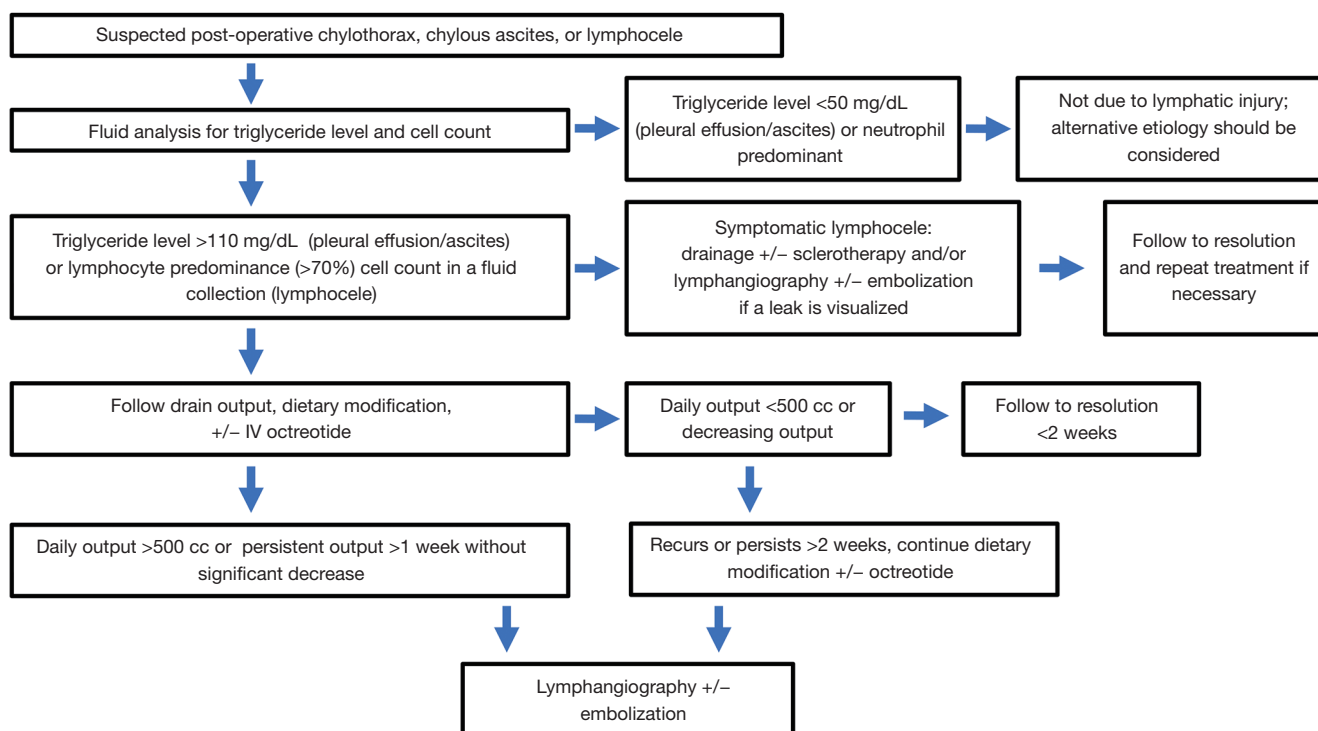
Suspected post-operative chylothorax, chylous ascites, or lymphocele

Fluid analysis for triglyceride level and cell count

Triglyceride level <50 mg/dL (pleural effusion/ascites) or neutrophil predominant

Not due to lymphatic injury; alternative etiology should be considered

Triglyceride level >110 mg/dL (pleural effusion/ascites) or lymphocyte predominance (>70%) cell count in a fluid collection (lymphocele)

Symptomatic lymphocele: drainage +/− sclerotherapy and/or lymphangiography +/− embolization if a leak is visualized

Follow to resolution and repeat treatment if necessary

Follow drain output, dietary modification, +/− IV octreotide

Daily output <500 cc or decreasing output

Follow to resolution <2 weeks

Daily output >500 cc or persistent output >1 week without significant decrease

Recurs or persists >2 weeks, continue dietary modification +/− octreotide

Lymphangiography +/− embolization